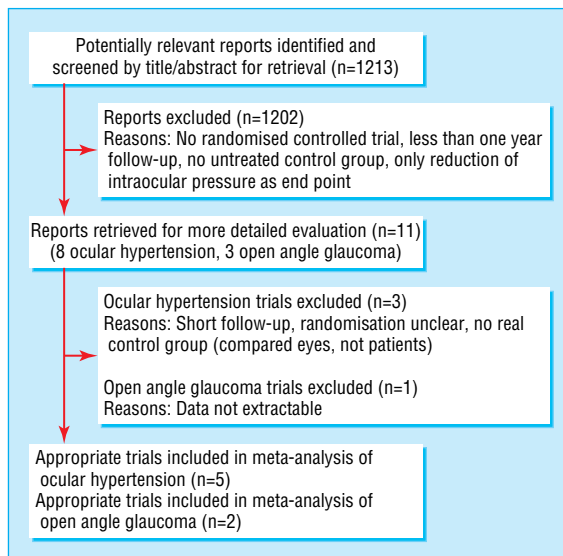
Potentially relevant reports identified and screened by title/abstract for retrieval (n=1213)

Reports excluded (n=1202)
Reasons: No randomised controlled trial, less than one year follow-up, no untreated control group, only reduction of intraocular pressure as end point

Reports retrieved for more detailed evaluation (n=11)
(8 ocular hypertension, 3 open angle glaucoma)

Ocular hypertension trials excluded (n=3)
Reasons: Short follow-up, randomisation unclear, no real control group (compared eyes, not patients)

Open angle glaucoma trials excluded (n=1)
Reasons: Data not extractable

Appropriate trials included in meta-analysis of ocular hypertension (n=5)
Appropriate trials included in meta-analysis of open angle glaucoma (n=2)